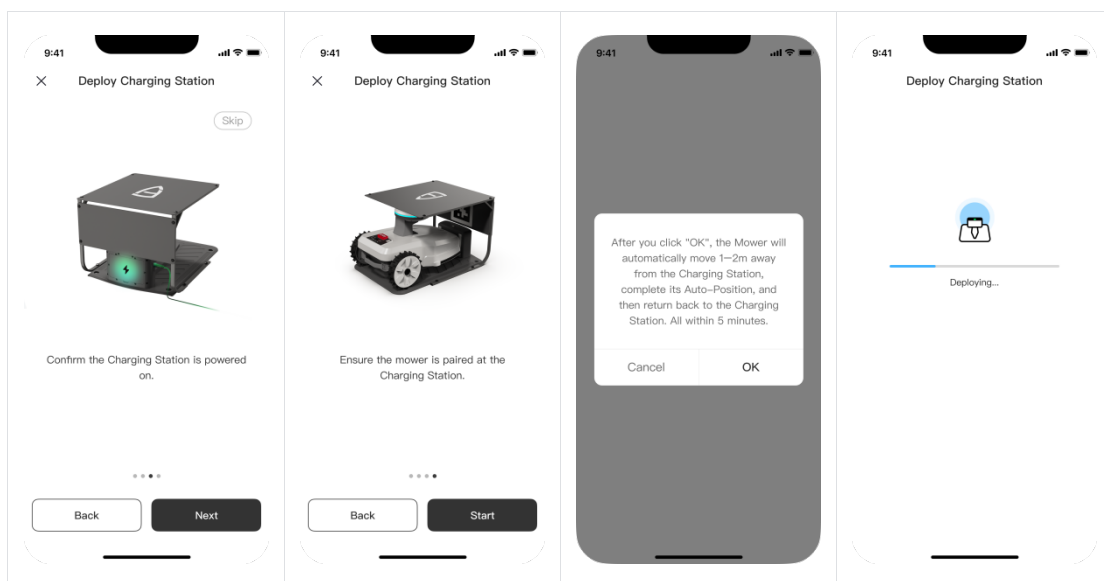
9:41

×

Deploy Charging Station

Skip

Confirm the Charging Station is powered on.

Back

Next

9:41

×

Deploy Charging Station

Ensure the mower is paired at the Charging Station.

Back

Start

9:41

After you click "OK", the Mower will automatically move 1–2m away from the Charging Station, complete its Auto-Position, and then return back to the Charging Station. All within 5 minutes.

Cancel

OK

9:41

Deploy Charging Station

Deploying...